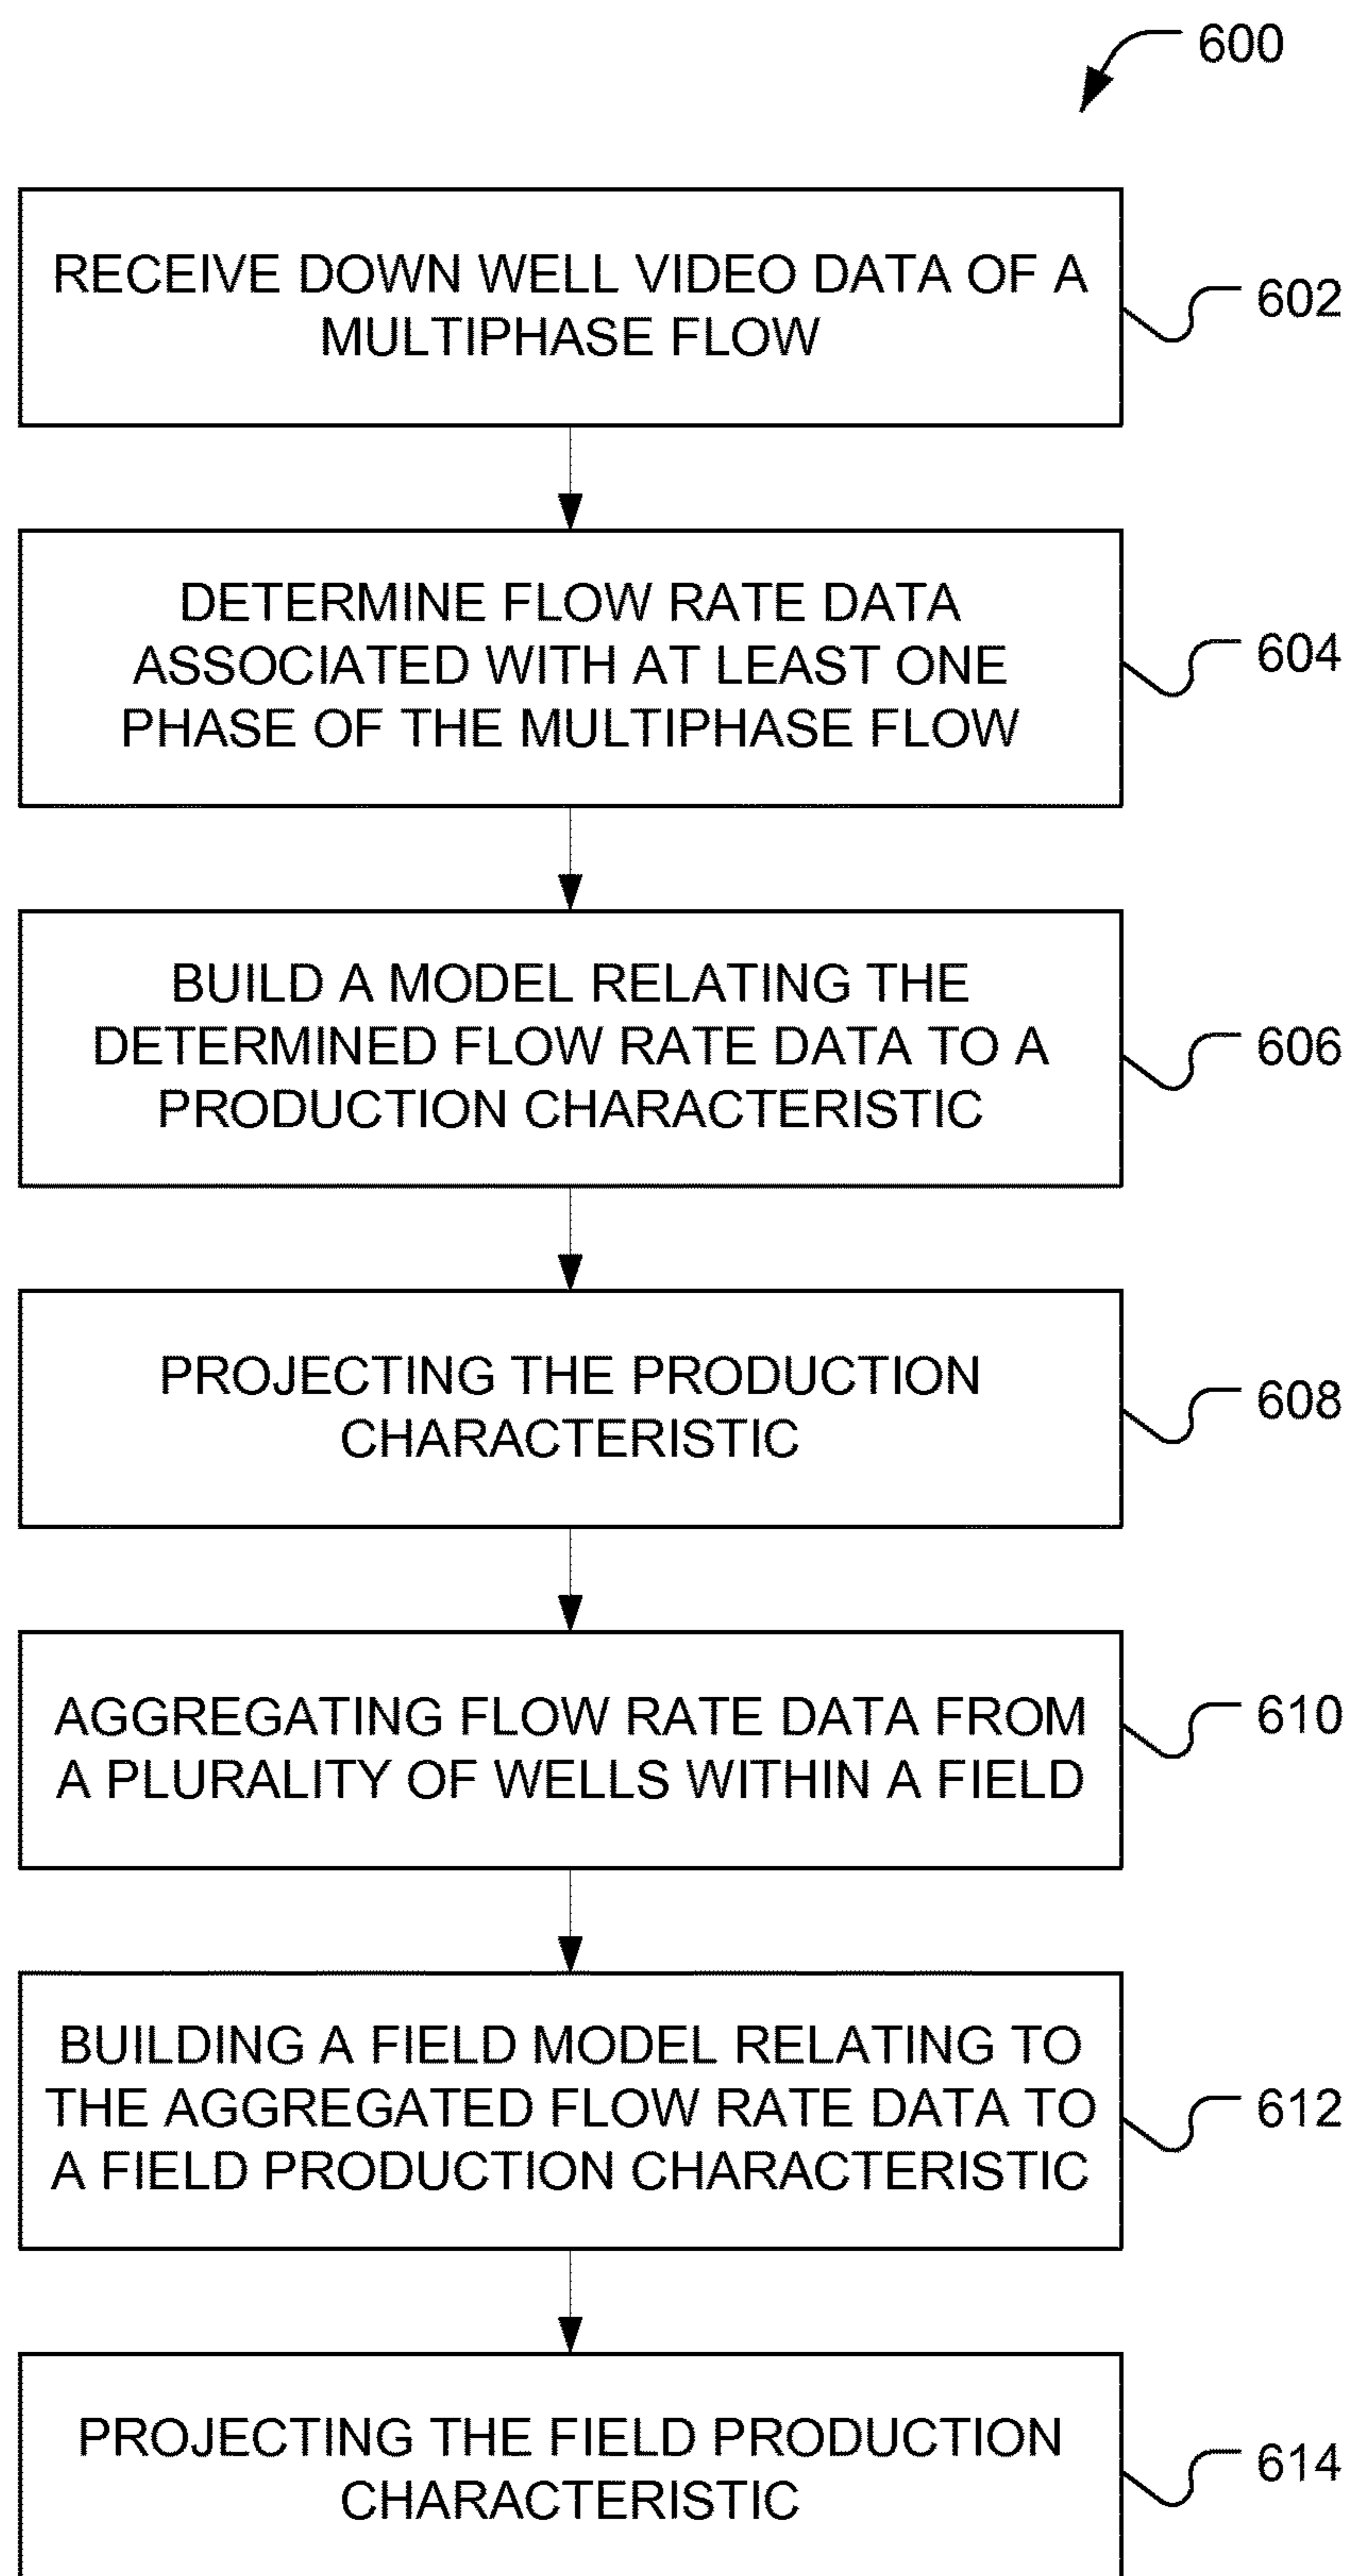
600

RECEIVE DOWN WELL VIDEO DATA OF A MULTIPHASE FLOW

602

DETERMINE FLOW RATE DATA ASSOCIATED WITH AT LEAST ONE PHASE OF THE MULTIPHASE FLOW

604

BUILD A MODEL RELATING THE DETERMINED FLOW RATE DATA TO A PRODUCTION CHARACTERISTIC

606

PROJECTING THE PRODUCTION CHARACTERISTIC

608

AGGREGATING FLOW RATE DATA FROM A PLURALITY OF WELLS WITHIN A FIELD

610

BUILDING A FIELD MODEL RELATING TO THE AGGREGATED FLOW RATE DATA TO A FIELD PRODUCTION CHARACTERISTIC

612

PROJECTING THE FIELD PRODUCTION CHARACTERISTIC

614